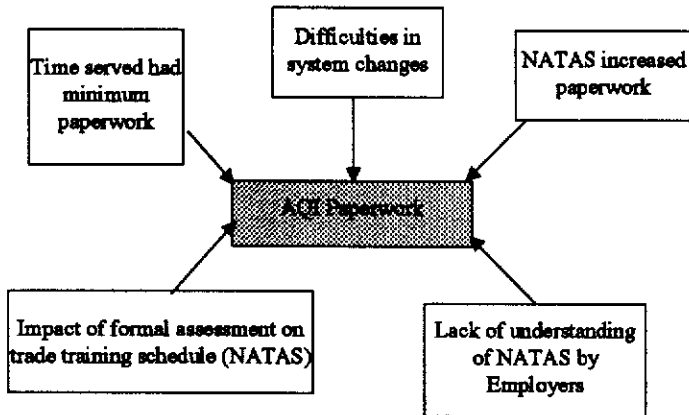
Time served had minimum paperwork

Difficulties in system changes

NATAS increased paperwork

AQF Paperwork

Impact of formal assessment on trade training schedule (NATAS)

Lack of understanding of NATAS by Employers